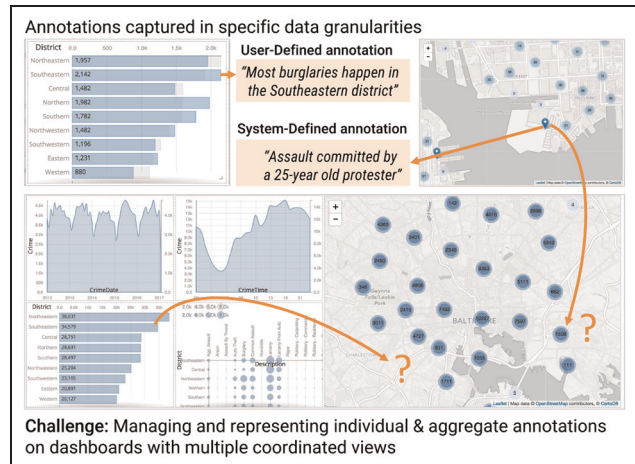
Annotations captured in specific data granularities

| District | |
|---|---|
| Northeastern | 1,957 |
| Southeastern | 2,142 |
| Central | 1,482 |
| Northern | 1,982 |
| Southern | 1,782 |
| Northwestern | 1,482 |
| Southwestern | 1,196 |
| Eastern | 1,231 |
| Western | 880 |

0.0 500 1.0k 1.5k 2.0k

User-Defined annotation
"Most burglaries happen in the Southeastern district"

System-Defined annotation
"Assault committed by a 25-year old protester"

Crime
CrimeDate
2012 2013 2014 2015 2016 2017

Crime
CrimeTime

| District | |
|---|---|
| Northeastern | 38,631 |
| Southeastern | 34,579 |
| Central | 28,751 |
| Northern | 28,631 |
| Southern | 28,497 |
| Northwestern | 25,294 |
| Southwestern | 23,135 |
| Eastern | 20,691 |
| Western | 20,127 |

District
Description

BALTIMORE

?
?

Leaflet | Map data © OpenStreetMap contributors, © CartoDB

Challenge: Managing and representing individual & aggregate annotations on dashboards with multiple coordinated views